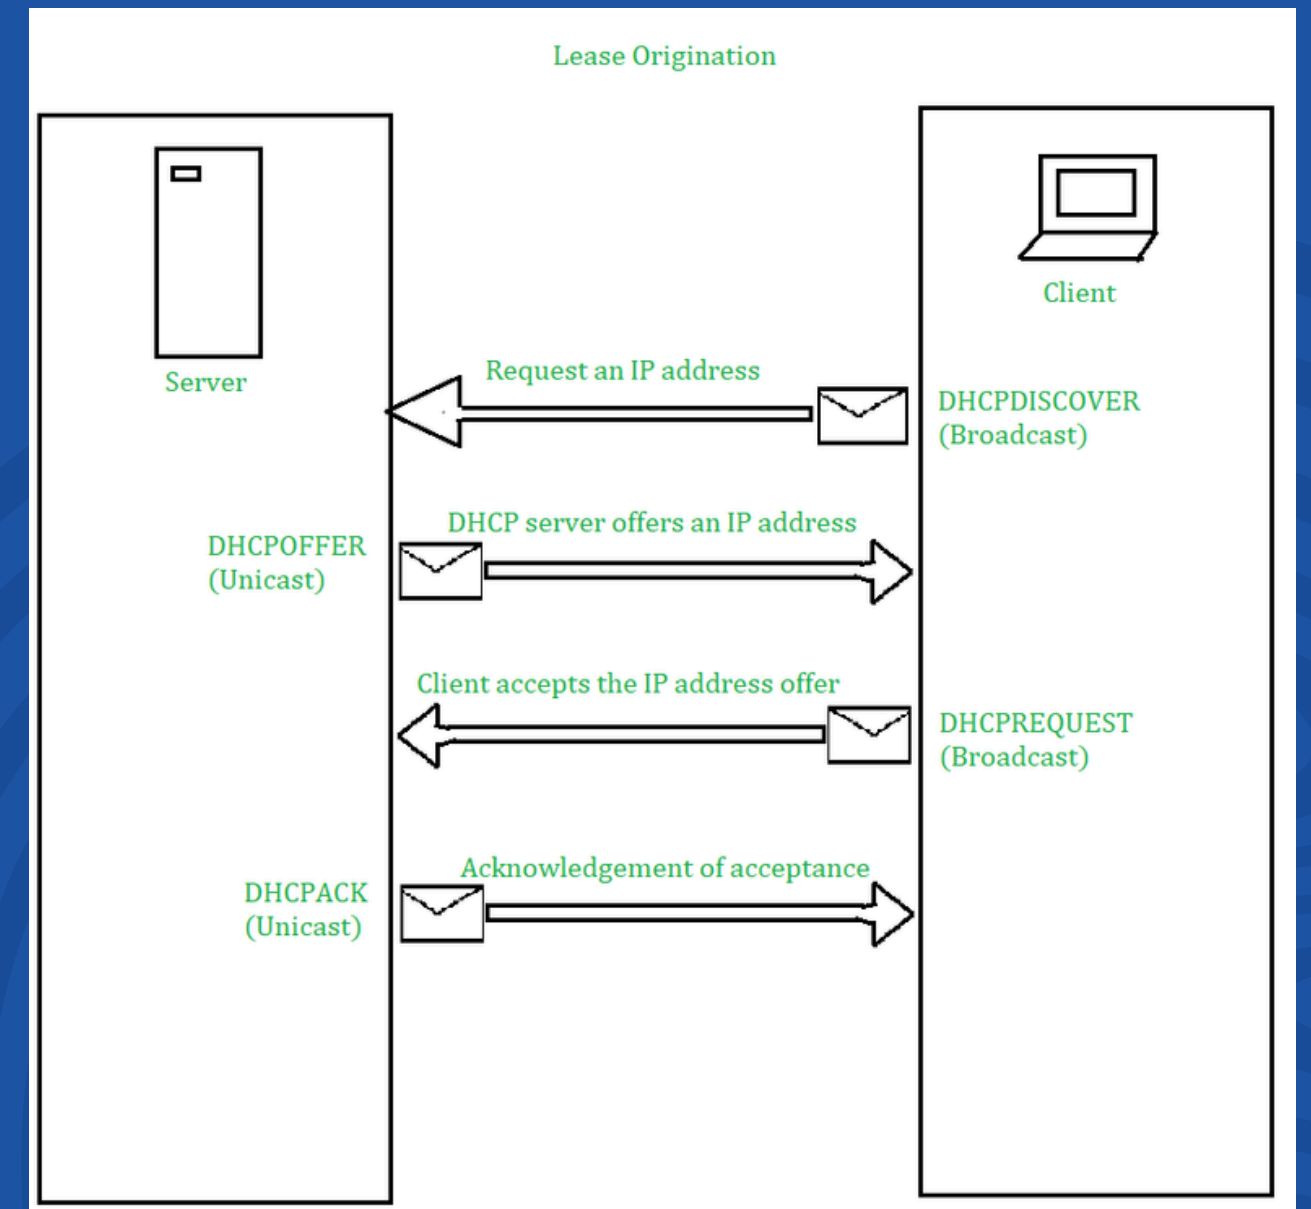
Lease Origination

Server

Client

Request an IP address

DHCPDISCOVER (Broadcast)

DHCPOFFER (Unicast)

DHCP server offers an IP address

Client accepts the IP address offer

DHCPREQUEST (Broadcast)

DHCPACK (Unicast)

Acknowledgement of acceptance